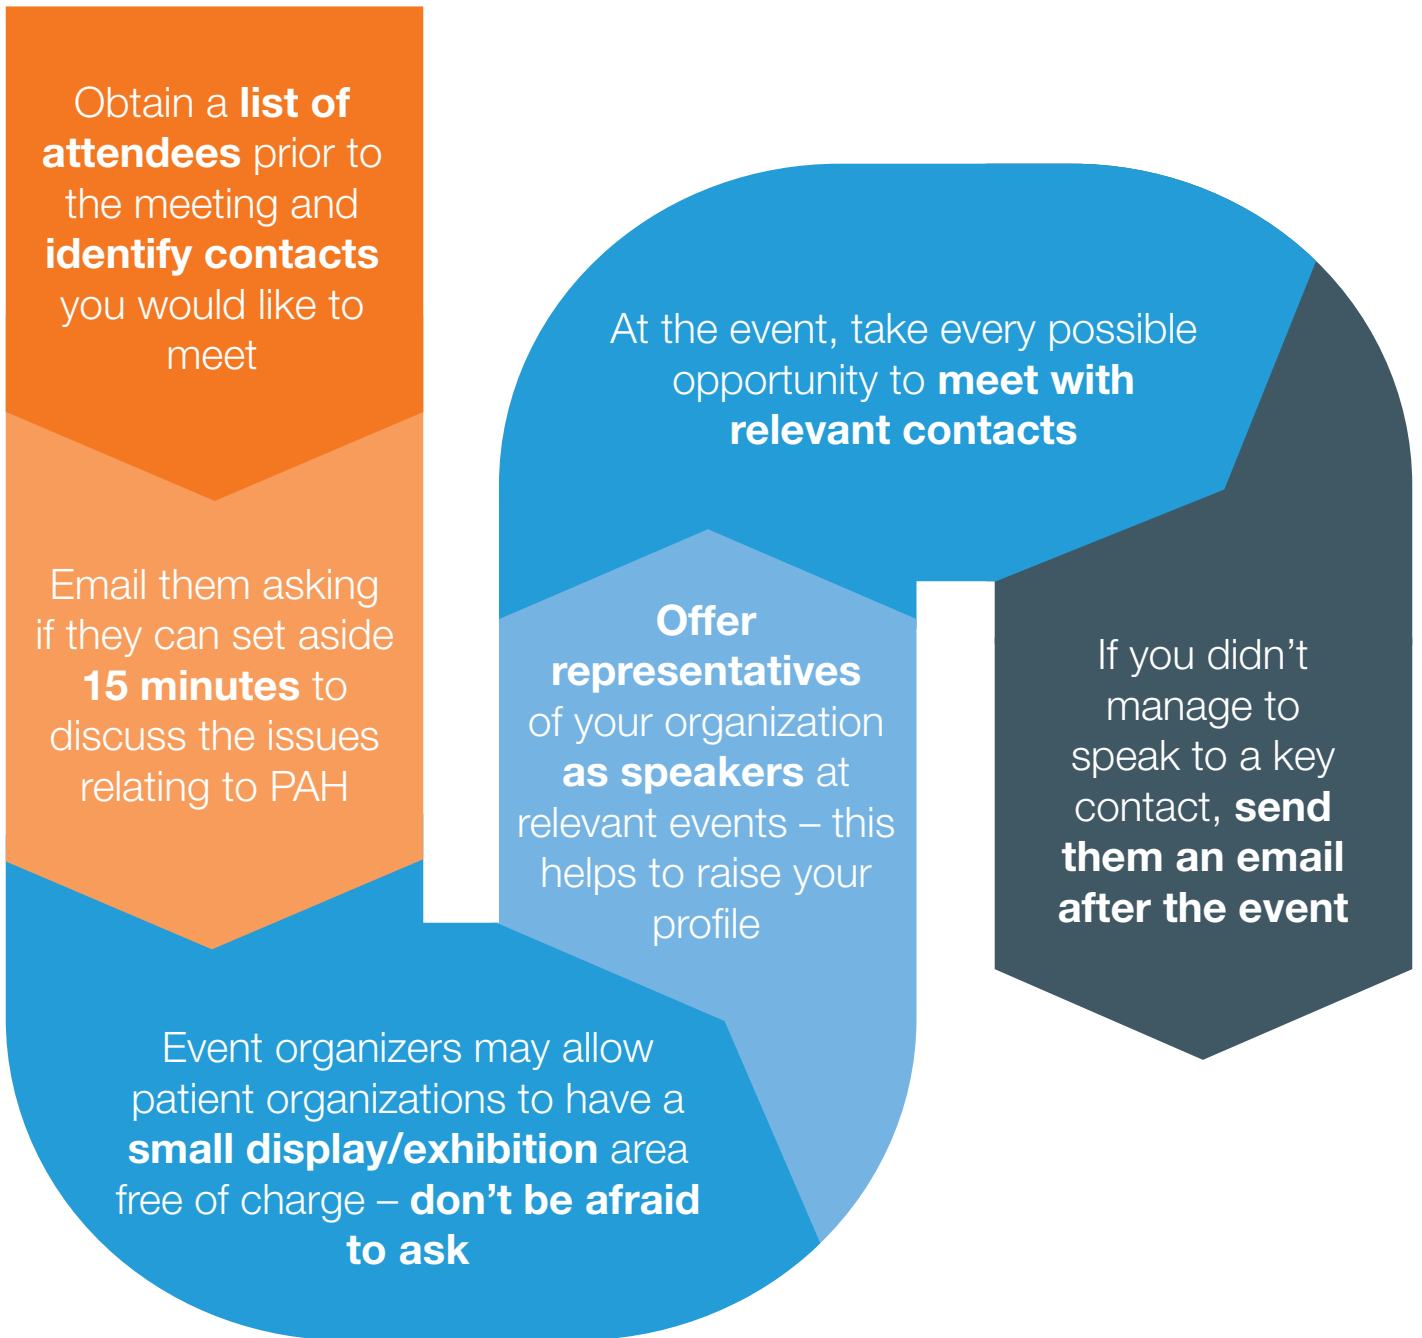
Obtain a list of attendees prior to the meeting and identify contacts you would like to meet

Email them asking if they can set aside 15 minutes to discuss the issues relating to PAH

Event organizers may allow patient organizations to have a small display/exhibition area free of charge – don’t be afraid to ask

Offer representatives of your organization as speakers at relevant events – this helps to raise your profile

At the event, take every possible opportunity to meet with relevant contacts

If you didn’t manage to speak to a key contact, send them an email after the event